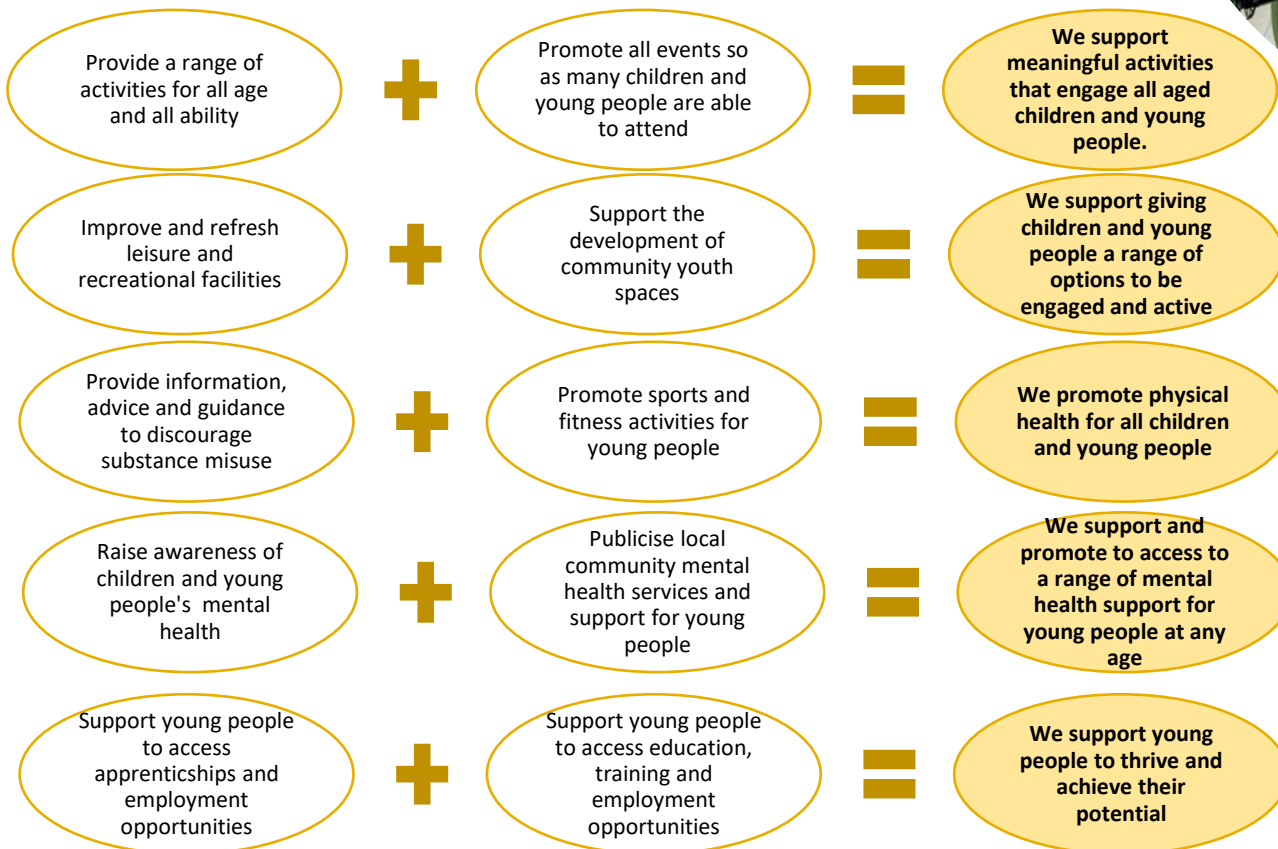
Provide a range of activities for all age and all ability

Promote all events so as many children and young people are able to attend

We support meaningful activities that engage all aged children and young people.

Improve and refresh leisure and recreational facilities

Support the development of community youth spaces

We support giving children and young people a range of options to be engaged and active

Provide information, advice and guidance to discourage substance misuse

Promote sports and fitness activities for young people

We promote physical health for all children and young people

Raise awareness of children and young people's mental health

Publicise local community mental health services and support for young people

We support and promote to access to a range of mental health support for young people at any age

Support young people to access apprenticships and employment opportunities

Support young people to access education, training and employment opportunities

We support young people to thrive and achieve their potential